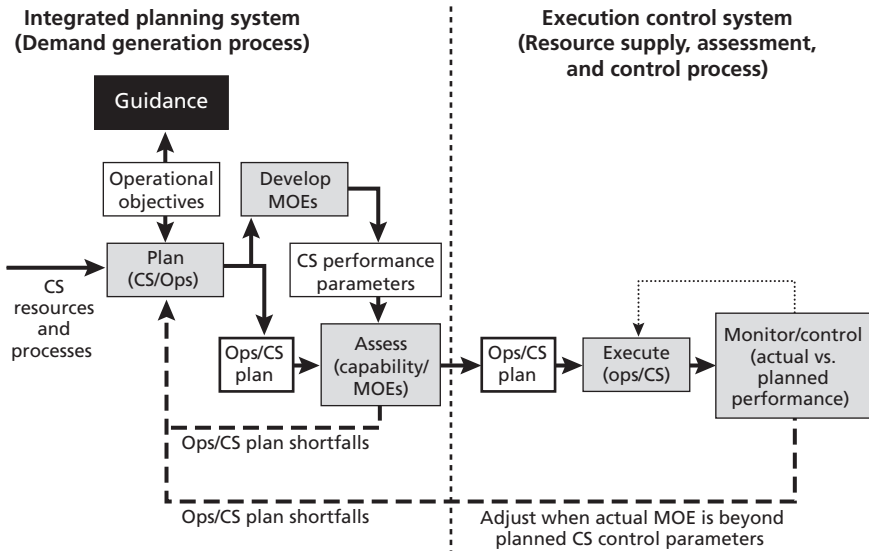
Integrated planning system
(Demand generation process)

Execution control system
(Resource supply, assessment, and control process)

Guidance

Operational objectives

Develop MOEs

CS performance parameters

CS resources and processes

Plan (CS/Ops)

Ops/CS plan

Assess (capability/ MOEs)

Ops/CS plan

Execute (ops/CS)

Monitor/control (actual vs. planned performance)

Ops/CS plan shortfalls

Ops/CS plan shortfalls

Adjust when actual MOE is beyond planned CS control parameters